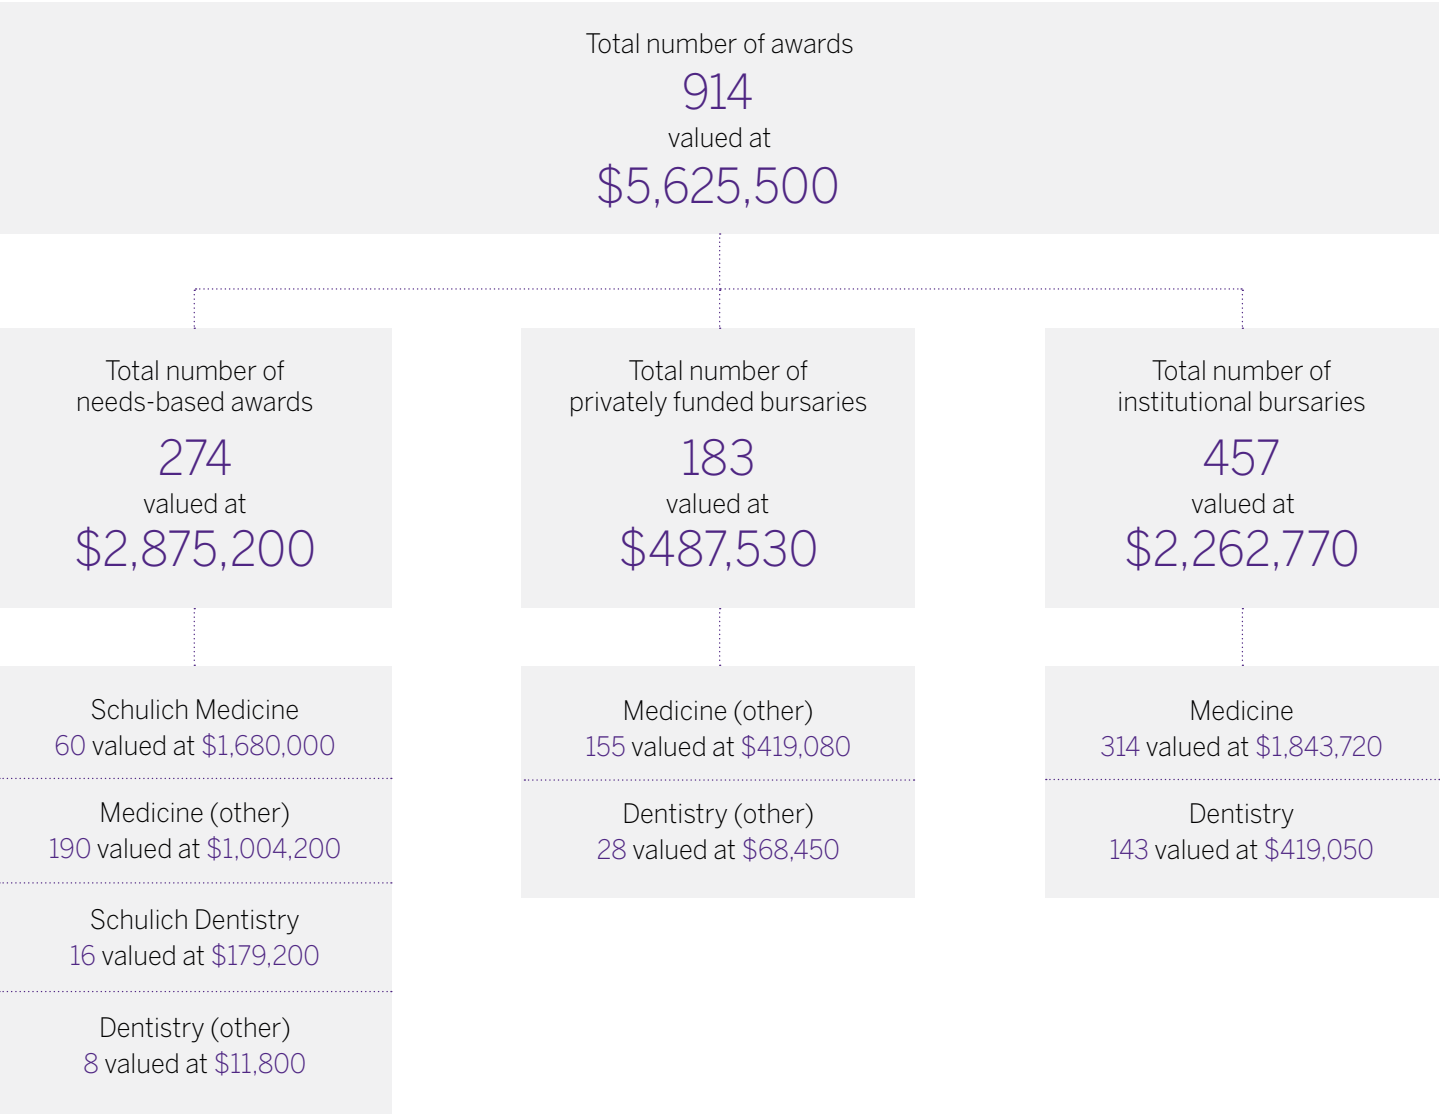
Total number of awards
914
valued at
$5,625,500

Total number of needs-based awards
274
valued at
$2,875,200

Schulich Medicine
60 valued at $1,680,000

Medicine (other)
190 valued at $1,004,200

Schulich Dentistry
16 valued at $179,200

Dentistry (other)
8 valued at $11,800

Total number of privately funded bursaries
183
valued at
$487,530

Medicine (other)
155 valued at $419,080

Dentistry (other)
28 valued at $68,450

Total number of institutional bursaries
457
valued at
$2,262,770

Medicine
314 valued at $1,843,720

Dentistry
143 valued at $419,050